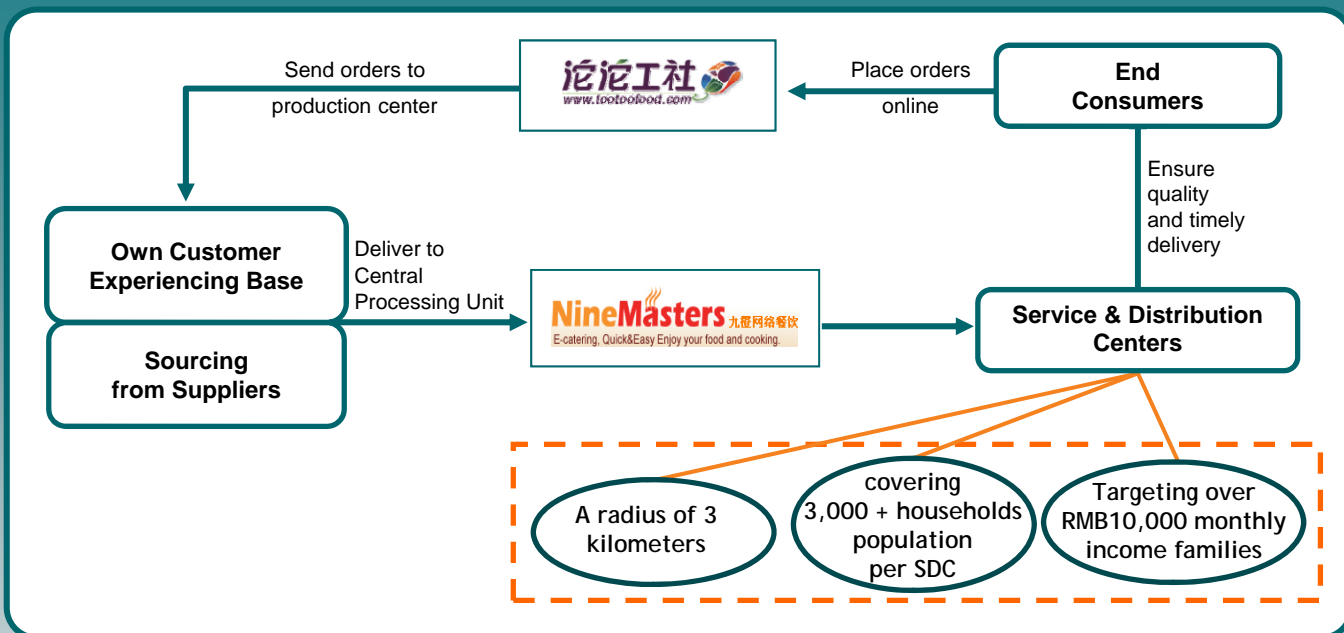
Send orders to production center

沱沱工社
www.tootoofood.com

Place orders online

End Consumers

Ensure quality and timely delivery

Own Customer Experiencing Base

Sourcing from Suppliers

Deliver to Central Processing Unit

NineMasters 九眾网络餐饮
E-catering, Quick&Easy Enjoy your food and cooking.

Service & Distribution Centers

A radius of 3 kilometers

covering 3,000 + households population per SDC

Targeting over RMB10,000 monthly income families